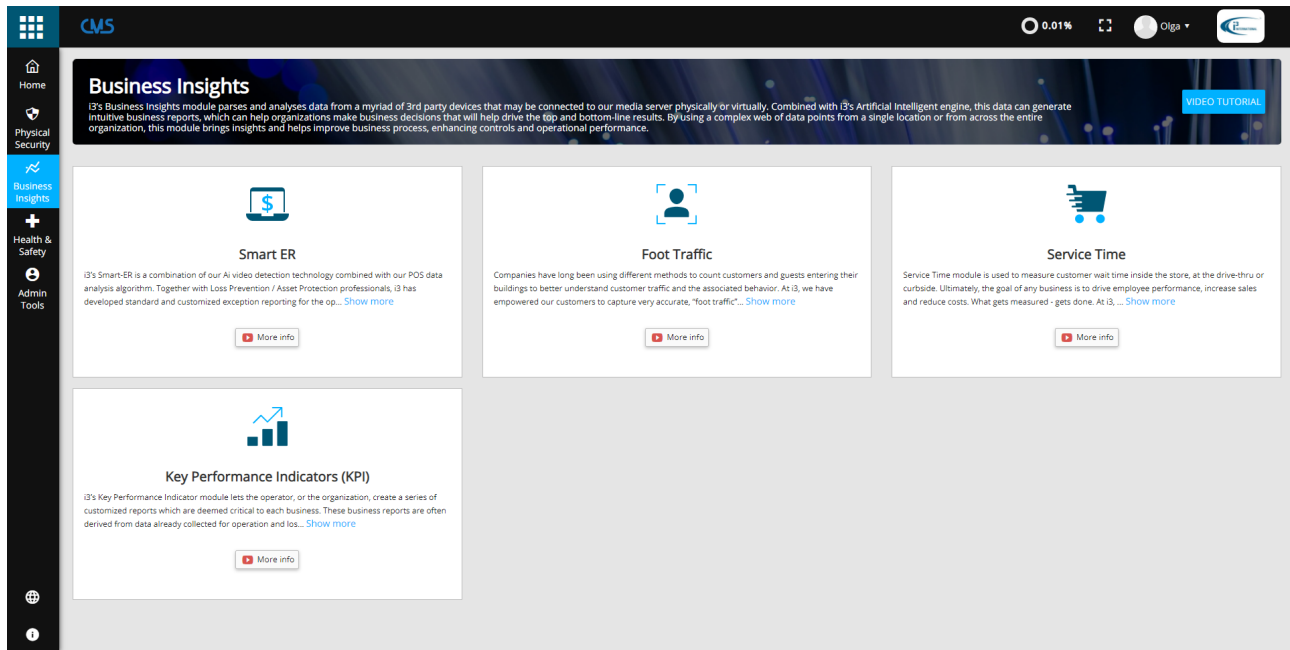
CMS

0.01%

Olga ▾

Home

Physical Security

Business Insights

Health & Safety

Admin Tools

Business Insights

i3's Business Insights module parses and analyses data from a myriad of 3rd party devices that may be connected to our media server physically or virtually. Combined with i3's Artificial Intelligent engine, this data can generate intuitive business reports, which can help organizations make business decisions that will help drive the top and bottom-line results. By using a complex web of data points from a single location or from across the entire organization, this module brings insights and helps improve business process, enhancing controls and operational performance.

VIDEO TUTORIAL

Smart ER

i3's Smart-ER is a combination of our Ai video detection technology combined with our POS data analysis algorithm. Together with Loss Prevention / Asset Protection professionals, i3 has developed standard and customized exception reporting for the op... Show more

More info

Foot Traffic

Companies have long been using different methods to count customers and guests entering their buildings to better understand customer traffic and the associated behavior. At i3, we have empowered our customers to capture very accurate, "foot traffic"... Show more

More info

Service Time

Service Time module is used to measure customer wait time inside the store, at the drive-thru or curbside. Ultimately, the goal of any business is to drive employee performance, increase sales and reduce costs. What gets measured - gets done. At i3, ... Show more

More info

Key Performance Indicators (KPI)

i3's Key Performance Indicator module lets the operator, or the organization, create a series of customized reports which are deemed critical to each business. These business reports are often derived from data already collected for operation and los... Show more

More info